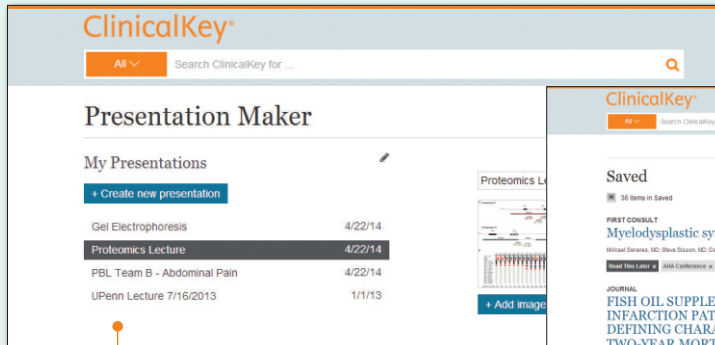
ClinicalKey®

All

Search ClinicalKey for ...

Presentation Maker

My Presentations

+ Create new presentation

| Gel Electrophoresis | 4/22/14 |
|---|---|
| Proteomics Lecture | 4/22/14 |
| PBL Team B - Abdominal Pain | 4/22/14 |
| UPenn Lecture 7/16/2013 | 1/1/13 |

Proteomics Le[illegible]

+ Add image

ClinicalKey®

All

Search ClinicalK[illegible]

Saved

36 items in Saved

FIRST CONSULT

Myelodysplastic sy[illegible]

Mikkael Sekeres, MD; Steve Sisson, MD; D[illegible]

Read This Later × AHA Conference ×

JOURNAL

FISH OIL SUPPLE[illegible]
INFARCTION PAT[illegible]
DEFINING CHARA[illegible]
TWO-YEAR MORT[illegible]